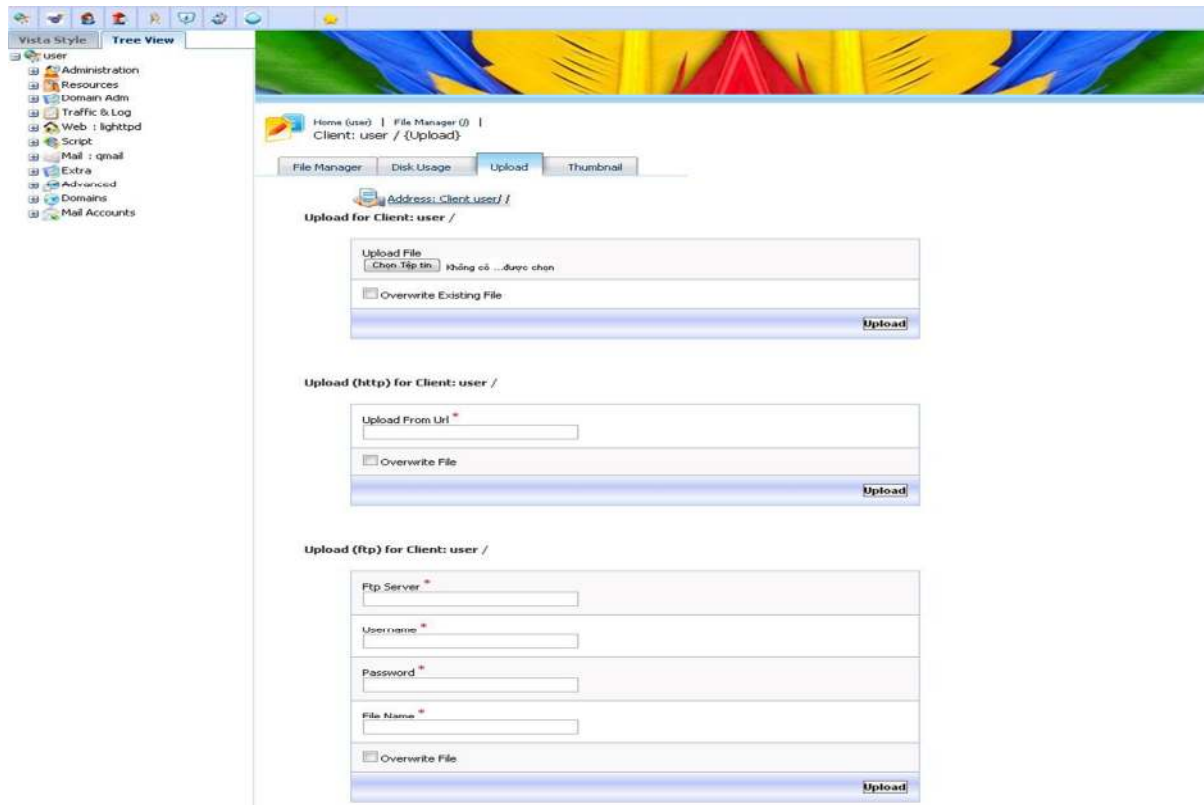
Vista Style Tree View

user
Administration
Resources
Domain Adm
Traffic & Log
Web : lighttpd
Script
Mail : qmail
Extra
Advanced
Domains
Mail Accounts

Home (user) | File Manager (/) |
Client: user / {Upload}

File Manager | Disk Usage | Upload | Thumbnail

Address: Client user/ /

Upload for Client: user /

Upload File
Chọn Tệp tin Không có ...được chọn

Overwrite Existing File

Upload

Upload (http) for Client: user /

Upload From Url *

Overwrite File

Upload

Upload (ftp) for Client: user /

Ftp Server *

Username *

Password *

File Name *

Overwrite File

Upload